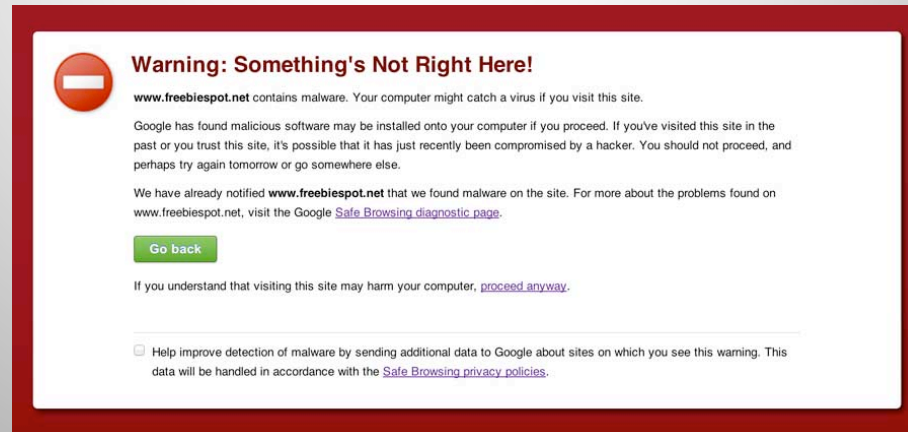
Warning: Something's Not Right Here!

www.freebiespot.net contains malware. Your computer might catch a virus if you visit this site.

Google has found malicious software may be installed onto your computer if you proceed. If you've visited this site in the past or you trust this site, it's possible that it has just recently been compromised by a hacker. You should not proceed, and perhaps try again tomorrow or go somewhere else.

We have already notified www.freebiespot.net that we found malware on the site. For more about the problems found on www.freebiespot.net, visit the Google Safe Browsing diagnostic page.

Go back

If you understand that visiting this site may harm your computer, proceed anyway.

Help improve detection of malware by sending additional data to Google about sites on which you see this warning. This data will be handled in accordance with the Safe Browsing privacy policies.